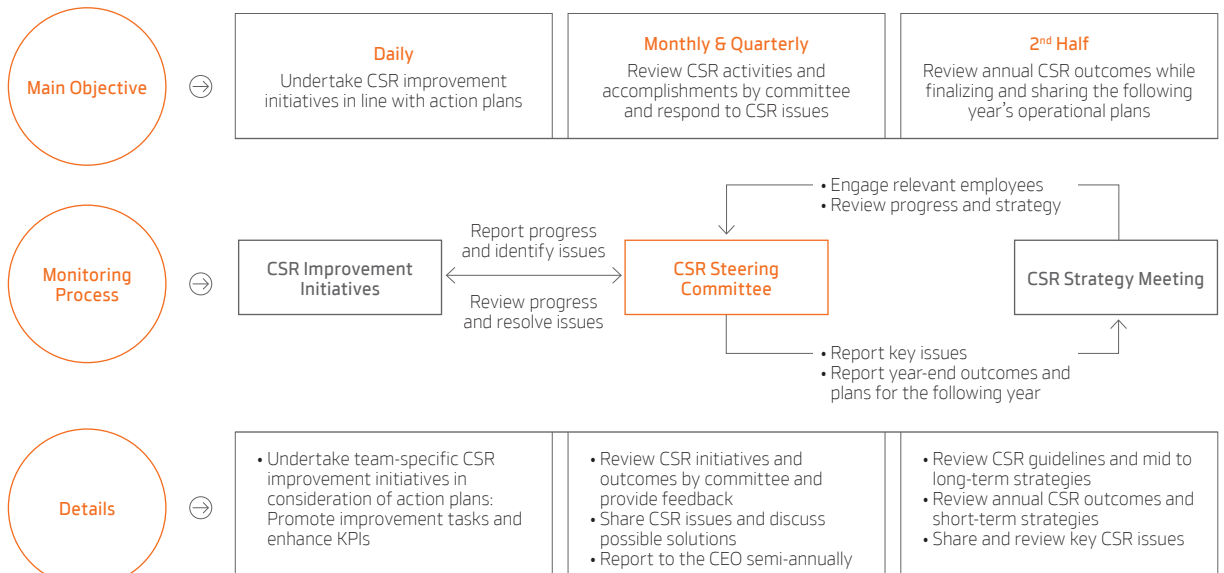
Main Objective

Daily
Undertake CSR improvement initiatives in line with action plans

Monthly & Quarterly
Review CSR activities and accomplishments by committee and respond to CSR issues

2$^{nd}$ Half
Review annual CSR outcomes while finalizing and sharing the following year's operational plans

Monitoring Process

CSR Improvement Initiatives

Report progress and identify issues

Review progress and resolve issues

CSR Steering Committee

• Engage relevant employees
• Review progress and strategy

CSR Strategy Meeting

• Report key issues
• Report year-end outcomes and plans for the following year

Details

• Undertake team-specific CSR improvement initiatives in consideration of action plans: Promote improvement tasks and enhance KPIs

• Review CSR initiatives and outcomes by committee and provide feedback
• Share CSR issues and discuss possible solutions
• Report to the CEO semi-annually

• Review CSR guidelines and mid to long-term strategies
• Review annual CSR outcomes and short-term strategies
• Share and review key CSR issues